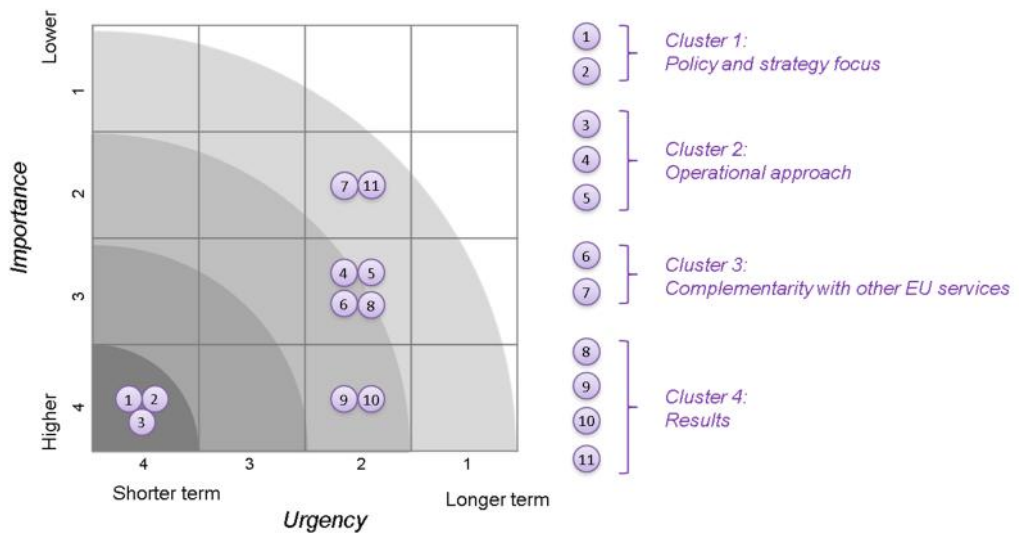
Lower
1
2
3
4
Higher
Importance

7 11
4 5
6 8
1 2
3
9 10

4
3
2
1
Shorter term
Longer term
Urgency

1
2
Cluster 1:
Policy and strategy focus

3
4
5
Cluster 2:
Operational approach

6
7
Cluster 3:
Complementarity with other EU services

8
9
10
11
Cluster 4:
Results